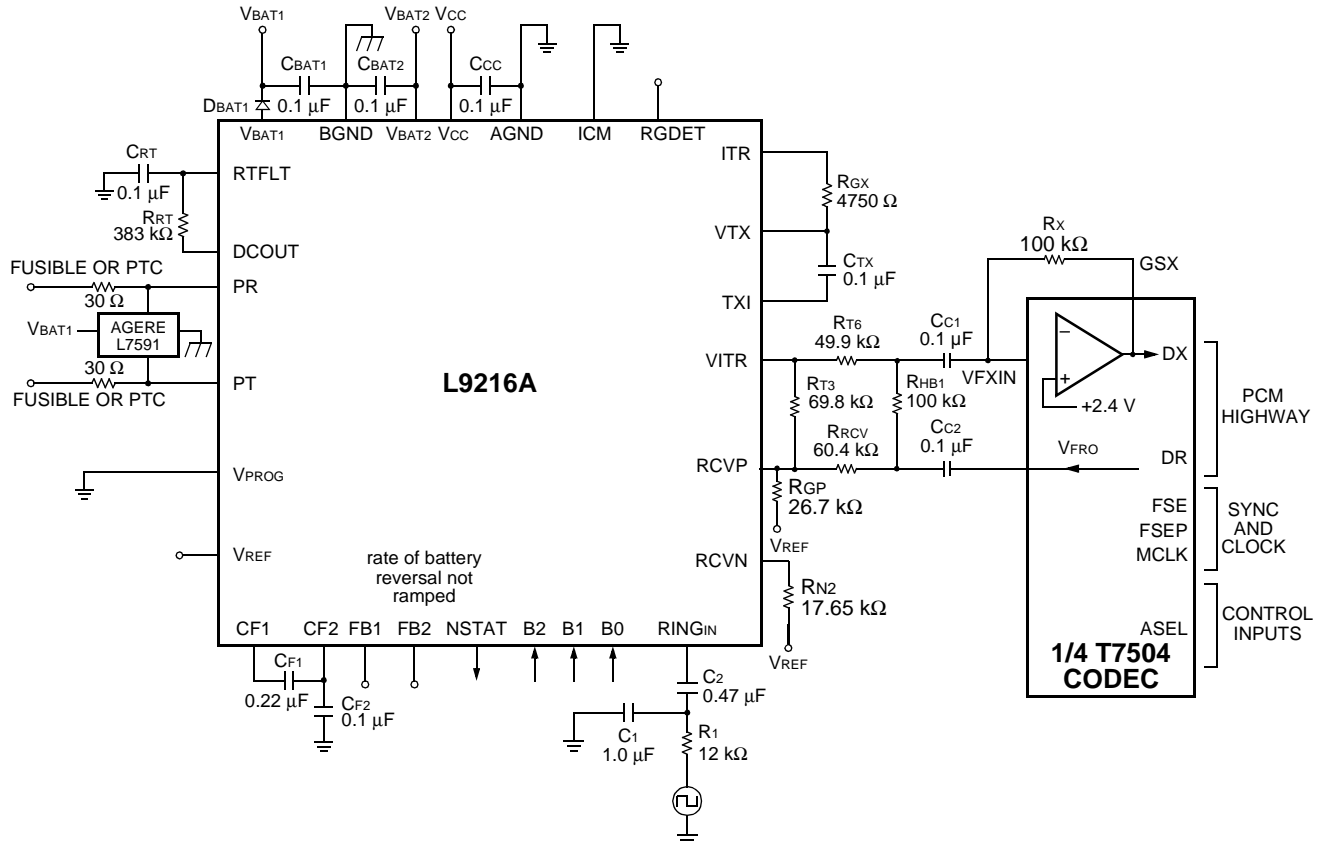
$V_{BAT1}$
$V_{BAT2}$ $V_{CC}$
$C_{BAT1}$
$C_{BAT2}$
$C_{CC}$
$D_{BAT1}$ 0.1 µF
0.1 µF
0.1 µF
$V_{BAT1}$ BGND $V_{BAT2}$ $V_{CC}$ AGND ICM RGDET
$C_{RT}$
RTFLT
0.1 µF
$R_{RT}$
383 kΩ
DCOUT
FUSIBLE OR PTC
30 Ω
PR
$V_{BAT1}$
AGERE
L7591
30 Ω
PT
FUSIBLE OR PTC
L9216A
$V_{PROG}$
$V_{REF}$
rate of battery reversal not ramped
CF1 CF2 FB1 FB2 NSTAT B2 B1 B0 $RING_{IN}$
$C_{F1}$
0.22 µF
$C_{F2}$
0.1 µF
$C_2$
0.47 µF
$C_1$
1.0 µF
$R_1$
12 kΩ
ITR
$R_{GX}$
4750 Ω
VTX
$C_{TX}$
0.1 µF
TXI
$R_X$
100 kΩ
GSX
$R_{T6}$
49.9 kΩ
$C_{C1}$
0.1 µF
VITR
$R_{T3}$
69.8 kΩ
$R_{HB1}$
100 kΩ
VFXIN
DX
+2.4 V
PCM HIGHWAY
$R_{RCV}$
60.4 kΩ
$C_{C2}$
0.1 µF
RCVP
$V_{FRO}$
DR
$R_{GP}$
26.7 kΩ
$V_{REF}$
FSE
FSEP
MCLK
SYNC AND CLOCK
RCVN
$R_{N2}$
17.65 kΩ
$V_{REF}$
ASEL
CONTROL INPUTS
1/4 T7504
CODEC